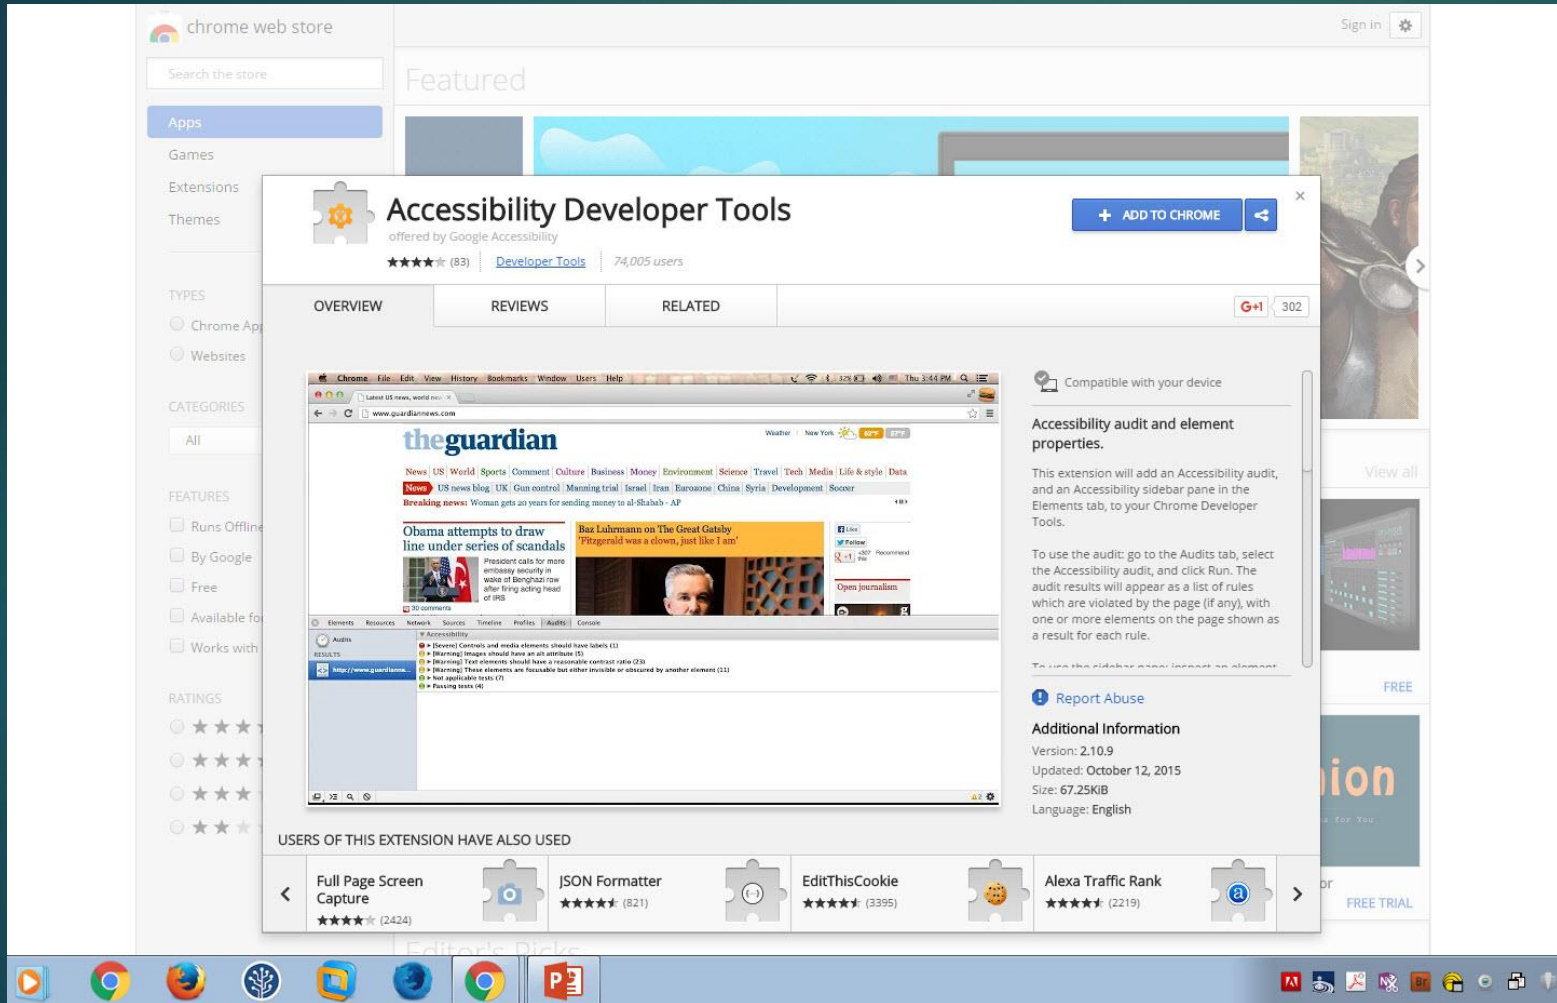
chrome web store

Sign in

Search the store

Featured

Apps
Games
Extensions
Themes

TYPES
Chrome Ap
Websites

CATEGORIES
All

FEATURES
Runs Offline
By Google
Free
Available fo
Works with

RATINGS

Accessibility Developer Tools
offered by Google Accessibility
(83) Developer Tools 74,005 users

ADD TO CHROME

OVERVIEW REVIEWS RELATED

G+1 302

Chrome File Edit View History Bookmarks Window Users Help Thu 3:44 PM
www.guardiannews.com
theguardian
News US World Sports Comment Culture Business Money Environment Science Travel Tech Media Life & style Data
News US news blog UK Gun control Manning trial Israel Iran Eurozone China Syria Development Soccer
Breaking news: Woman gets 20 years for sending money to al-Shabab - AP
Obama attempts to draw line under series of scandals
Baz Luhrmann on The Great Gatsby 'Fitzgerald was a clown, just like I am'
Open journalism
Elements Resources Network Sources Timeline Profiles Audits Console
Accessibility

Compatible with your device

Accessibility audit and element properties.

This extension will add an Accessibility audit, and an Accessibility sidebar pane in the Elements tab, to your Chrome Developer Tools.

To use the audit: go to the Audits tab, select the Accessibility audit, and click Run. The audit results will appear as a list of rules which are violated by the page (if any), with one or more elements on the page shown as a result for each rule.

Report Abuse

Additional Information
Version: 2.10.9
Updated: October 12, 2015
Size: 67.25KiB
Language: English

View all
FREE
ion
FREE TRIAL

USERS OF THIS EXTENSION HAVE ALSO USED

Full Page Screen Capture (2424)
JSON Formatter (821)
EditThisCookie (3395)
Alexa Traffic Rank (2219)

Editor's Picks